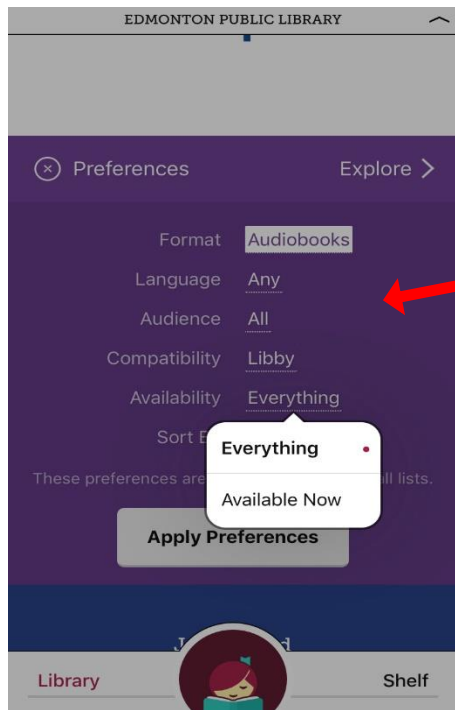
EDMONTON PUBLIC LIBRARY

Preferences

Explore

Format Audiobooks

Language Any

Audience All

Compatibility Libby

Availability Everything

Sort B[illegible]

These preferences are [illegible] all lists.

Everything

Available Now

Apply Preferences

J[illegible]d

Library

Shelf